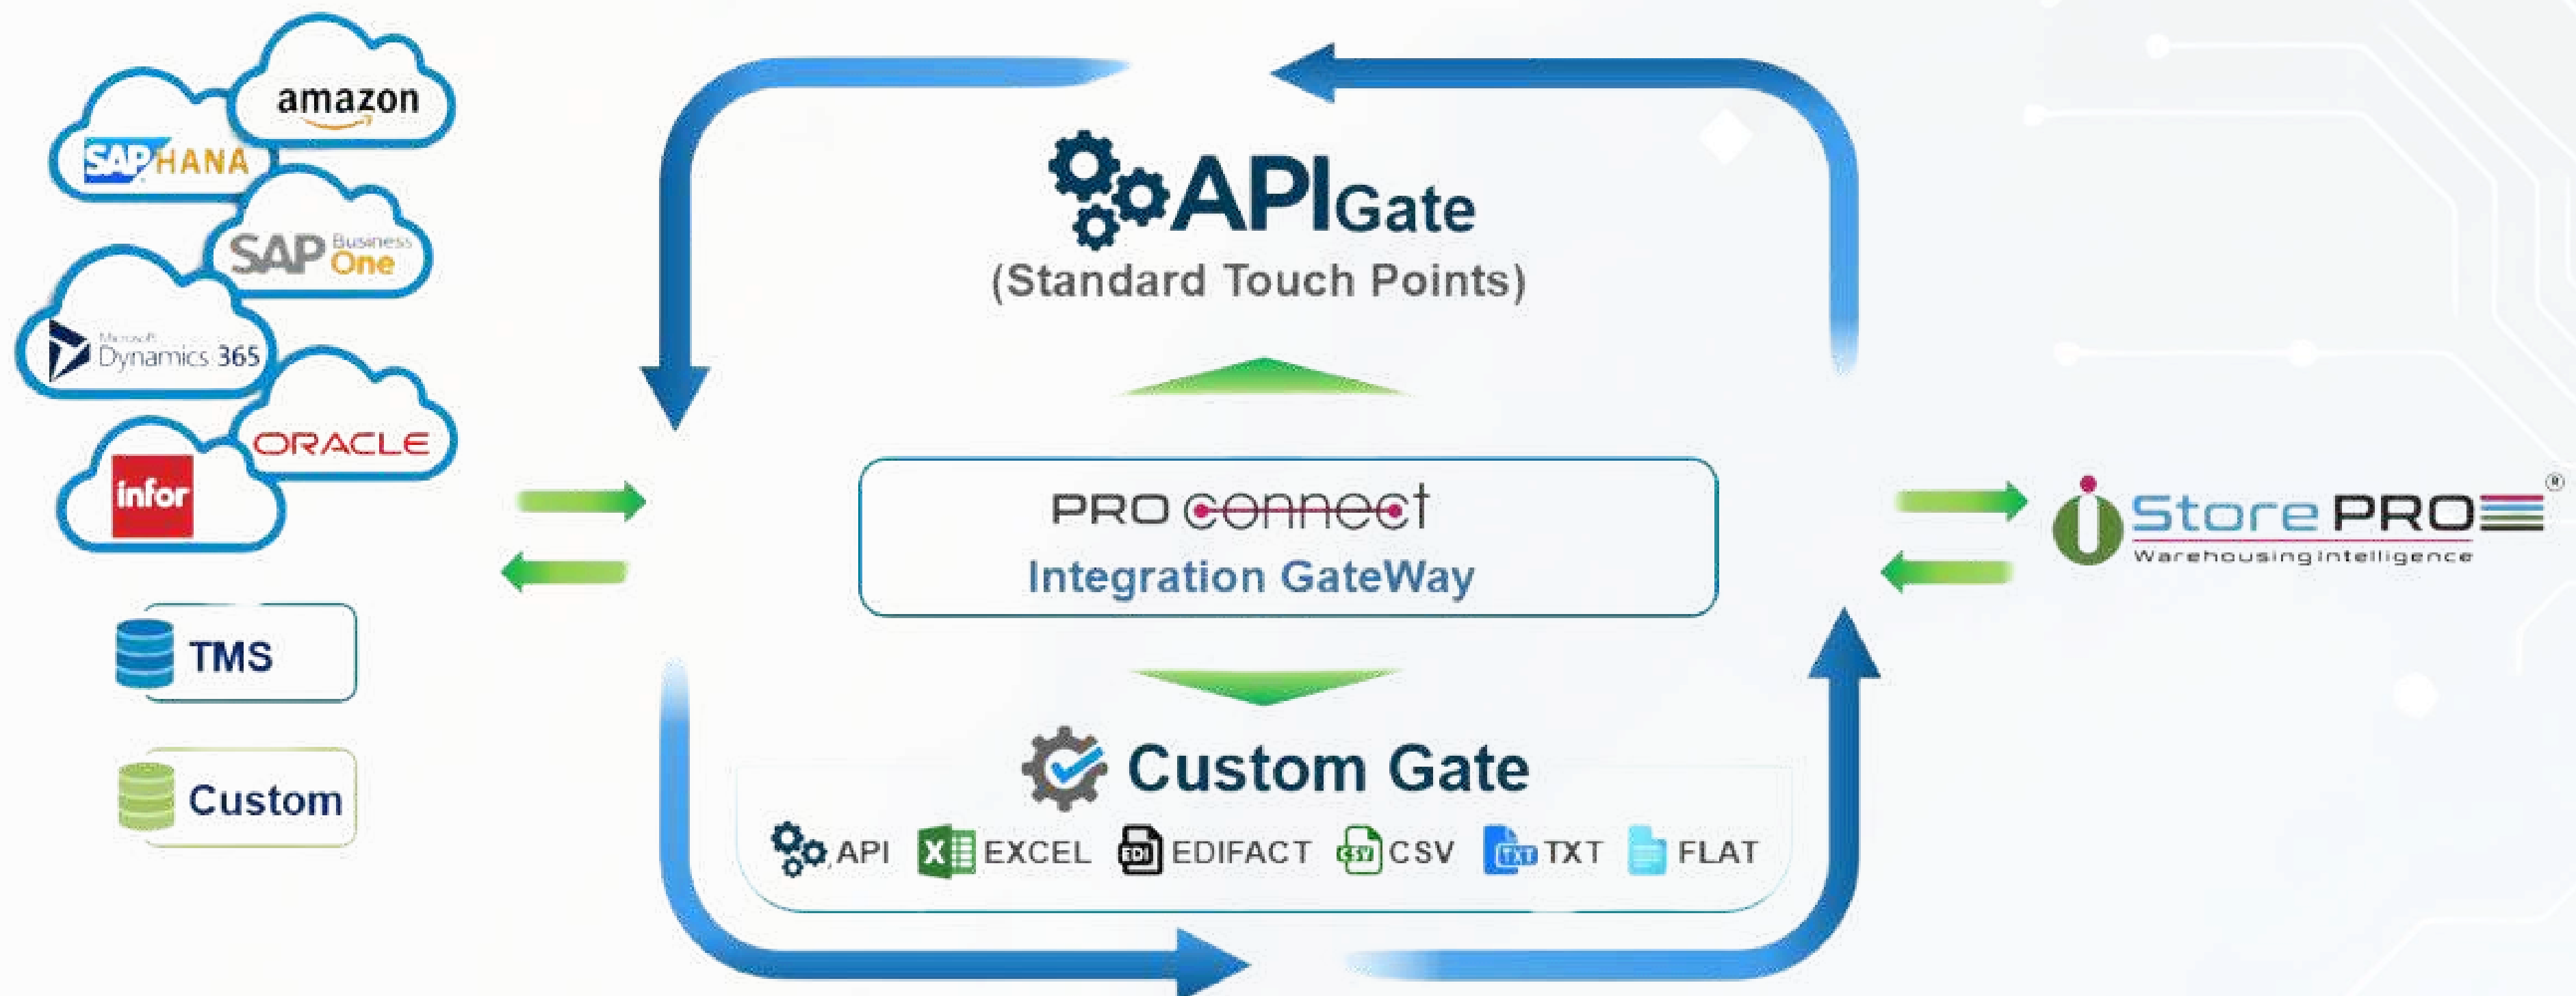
amazon
SAP HANA
SAP Business One
Microsoft Dynamics 365
ORACLE
infor
TMS
Custom

APIGate
(Standard Touch Points)

PRO connect
Integration GateWay

Custom Gate
API EXCEL EDIFACT CSV TXT FLAT

iStore PRO®
Warehousing intelligence